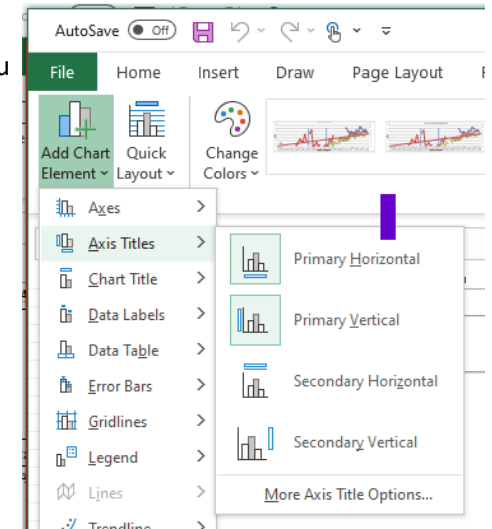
u

AutoSave Off

File Home Insert Draw Page Layout F

Add Chart Element Quick Layout Change Colors

Axes
Axis Titles
Chart Title
Data Labels
Data Table
Error Bars
Gridlines
Legend
Lines
Trendline

Primary Horizontal
Primary Vertical
Secondary Horizontal
Secondary Vertical
More Axis Title Options...